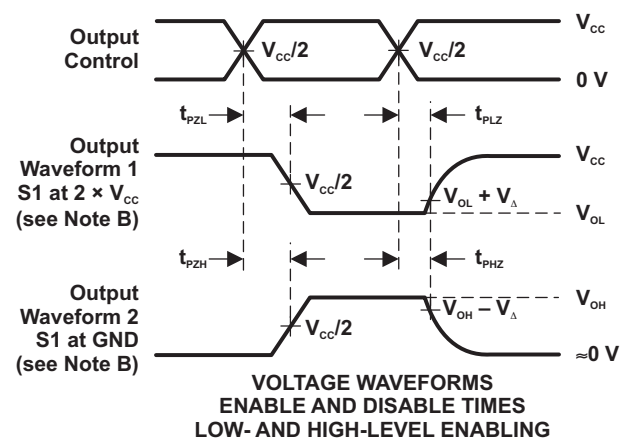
Output Control

$V_{CC}/2$

$V_{CC}/2$

$V_{CC}$

0 V

$t_{PZL}$

$t_{PLZ}$

Output Waveform 1 S1 at 2 × $V_{CC}$ (see Note B)

$V_{CC}/2$

$V_{OL} + V_{\Delta}$

$V_{CC}$

$V_{OL}$

$t_{PZH}$

$t_{PHZ}$

Output Waveform 2 S1 at GND (see Note B)

$V_{CC}/2$

$V_{OH} - V_{\Delta}$

$V_{OH}$

≈0 V

VOLTAGE WAVEFORMS
ENABLE AND DISABLE TIMES
LOW- AND HIGH-LEVEL ENABLING